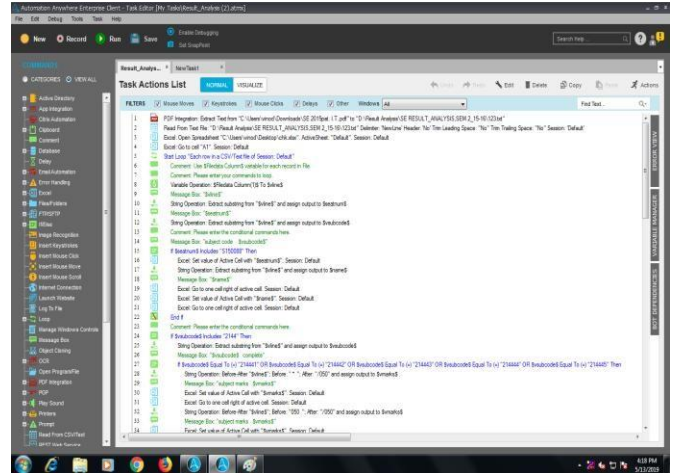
Automation Anywhere Enterprise Client - Task Editor [My Tasks\Result_Analysis (2).atmx]

File Edit Debug Tools Task Help

New Record Run Save Enable Debugging Set SnapPoint

Search Help

COMMANDS

CATEGORIES VIEW ALL

Active Directory
App Integration
Citrix Automation
Clipboard
Comment
Database
Delay
Email Automation
Error Handling
Excel
Files/Folders
FTP/SFTP
If/Else
Image Recognition
Insert Keystrokes
Insert Mouse Click
Insert Mouse Move
Insert Mouse Scroll
Internet Connection
Launch Website
Log To File
Loop
Manage Windows Controls
Message Box
Object Cloning
OCR
Open Program/File
PDF Integration
PGP
Play Sound
Printers
Prompt
Read From CSV/Text
REST Web Service

Result_Analys... NewTask1

Task Actions List NORMAL VISUALIZE

Undo Redo Edit Delete Copy Paste Actions

FILTERS Mouse Moves Keystrokes Mouse Clicks Delays Other Windows All Find Text...

1 PDF Integration: Extract Text from "C:\Users\vinod\Downloads\SE 2019pat..1T.pdf" to "D:\Result Analysis\SE RESULT_ANALYSIS,SEM 2_15-10-123.txt"
2 Read From Text File: "D:\Result Analysis\SE RESULT_ANALYSIS,SEM 2_15-10-123.txt" Delimiter: 'NewLine' Header: 'No' Trim Leading Space: "No" Trim Trailing Space: "No" Session: Default
3 Excel: Open Spreadsheet "C:\Users\vinod\Desktop\chk.xlsx", ActiveSheet: "Default" Session: Default
4 Excel: Go to cell "A1". Session: Default
5 Start Loop "Each row in a CSV/Text file of Session: Default"
6 Comment: Use $Filedata Column$ variable for each record in File
7 Comment: Please enter your commands to loop.
8 Variable Operation: $Filedata Column(1)$ To $vline$
9 Message Box: "$vline$"
10 String Operation: Extract substring from "$vline$" and assign output to $seatnum$
11 Message Box: "$seatnum$"
12 String Operation: Extract substring from "$vline$" and assign output to $vsubcode$
13 Comment: Please enter the conditional commands here.
14 Message Box: "subject code $vsubcode$"
15 If $seatnum$ Includes "S150088" Then
16 Excel: Set value of Active Cell with "$seatnum$". Session: Default
17 String Operation: Extract substring from "$vline$" and assign output to $name$
18 Message Box: "$name$"
19 Excel: Go to one cell right of active cell. Session: Default
20 Excel: Set value of Active Cell with "$name$". Session: Default
21 Excel: Go to one cell right of active cell. Session: Default
22 End If
23 Comment: Please enter the conditional commands here.
24 If $vsubcode$ Includes "2144" Then
25 String Operation: Extract substring from "$vline$" and assign output to $vsubcode$
26 Message Box: "$vsubcode$ complete"
27 If $vsubcode$ Equal To (=) "214441" OR $vsubcode$ Equal To (=) "214442" OR $vsubcode$ Equal To (=) "214443" OR $vsubcode$ Equal To (=) "214444" OR $vsubcode$ Equal To (=) "214445" Then
28 String Operation: Before-After "$vline$": Before: " * ": After: "/050" and assign output to $vmarks$
29 Message Box: "subject marks $vmarks$"
30 Excel: Set value of Active Cell with "$vmarks$". Session: Default
31 Excel: Go to one cell right of active cell. Session: Default
32 String Operation: Before-After "$vline$": Before: "050 ": After: "/050" and assign output to $vmarks$
33 Message Box: "subject marks $vmarks$"
34 Excel: Set value of Active Cell with "$vmarks$". Session: Default

ERROR VIEW
VARIABLE MANAGER
BOT DEPENDENCIES

6:18 PM
5/13/2019